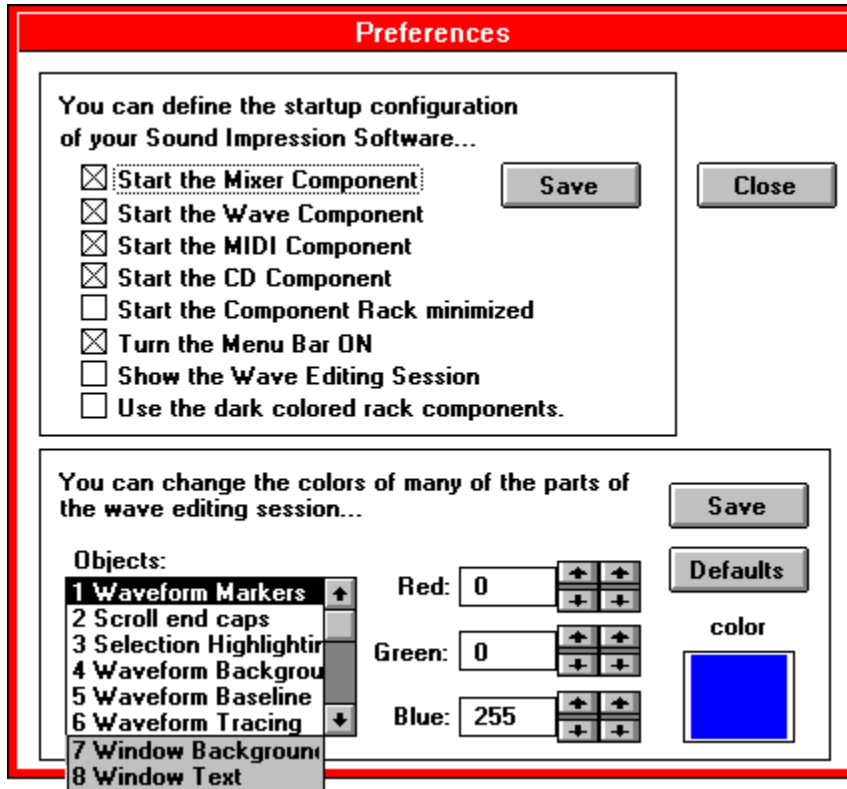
Preferences

You can define the startup configuration of your Sound Impression Software...

☒ Start the Mixer Component
☒ Start the Wave Component
☒ Start the MIDI Component
☒ Start the CD Component
☐ Start the Component Rack minimized
☒ Turn the Menu Bar ON
☐ Show the Wave Editing Session
☐ Use the dark colored rack components.

Save

Close

You can change the colors of many of the parts of the wave editing session...

Save

Objects:
1 Waveform Markers
2 Scroll end caps
3 Selection Highlightin
4 Waveform Backgrou
5 Waveform Baseline
6 Waveform Tracing
7 Window Backgroun
8 Window Text

Red: 0
Green: 0
Blue: 255

Defaults

color